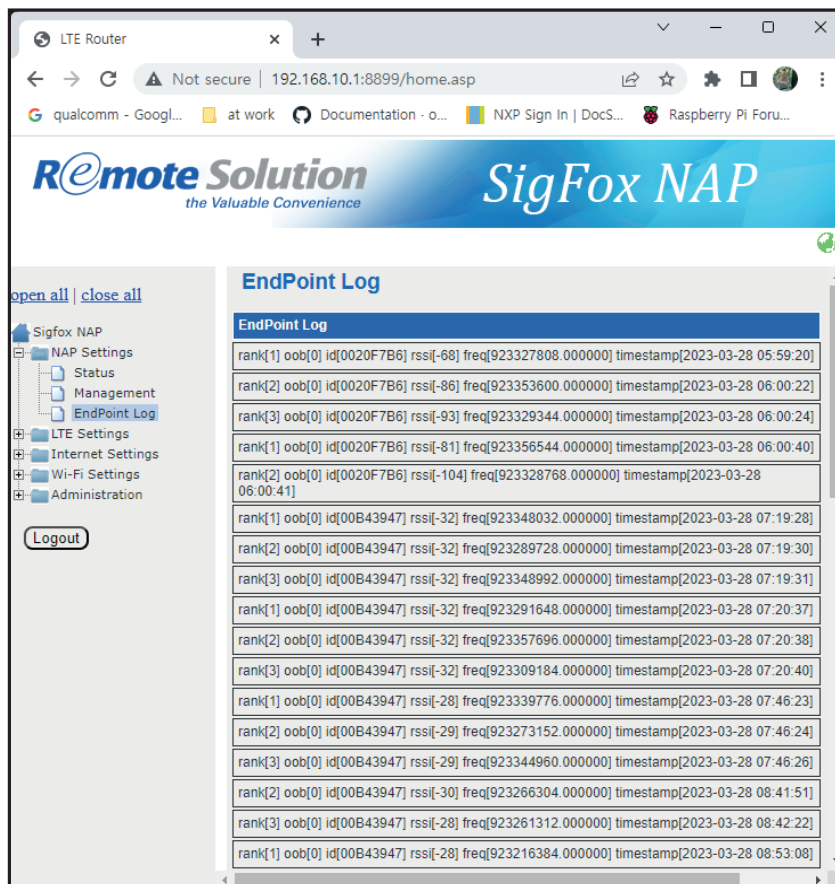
LTE Router ×
+
Not secure | 192.168.10.1:8899/home.asp
qualcomm - Googl... at work Documentation - o... NXP Sign In | DocS... Raspberry Pi Foru...

Remote Solution
the Valuable Convenience
SigFox NAP

open all | close all
Sigfox NAP
NAP Settings
Status
Management
EndPoint Log
LTE Settings
Internet Settings
Wi-Fi Settings
Administration
Logout

EndPoint Log

| EndPoint Log |
|---|
| rank[1] oob[0] id[0020F7B6] rssi[-68] freq[923327808.000000] timestamp[2023-03-28 05:59:20] |
| rank[2] oob[0] id[0020F7B6] rssi[-86] freq[923353600.000000] timestamp[2023-03-28 06:00:22] |
| rank[3] oob[0] id[0020F7B6] rssi[-93] freq[923329344.000000] timestamp[2023-03-28 06:00:24] |
| rank[1] oob[0] id[0020F7B6] rssi[-81] freq[923356544.000000] timestamp[2023-03-28 06:00:40] |
| rank[2] oob[0] id[0020F7B6] rssi[-104] freq[923328768.000000] timestamp[2023-03-28 06:00:41] |
| rank[1] oob[0] id[00B43947] rssi[-32] freq[923348032.000000] timestamp[2023-03-28 07:19:28] |
| rank[2] oob[0] id[00B43947] rssi[-32] freq[923289728.000000] timestamp[2023-03-28 07:19:30] |
| rank[3] oob[0] id[00B43947] rssi[-32] freq[923348992.000000] timestamp[2023-03-28 07:19:31] |
| rank[1] oob[0] id[00B43947] rssi[-32] freq[923291648.000000] timestamp[2023-03-28 07:20:37] |
| rank[2] oob[0] id[00B43947] rssi[-32] freq[923357696.000000] timestamp[2023-03-28 07:20:38] |
| rank[3] oob[0] id[00B43947] rssi[-32] freq[923309184.000000] timestamp[2023-03-28 07:20:40] |
| rank[1] oob[0] id[00B43947] rssi[-28] freq[923339776.000000] timestamp[2023-03-28 07:46:23] |
| rank[2] oob[0] id[00B43947] rssi[-29] freq[923273152.000000] timestamp[2023-03-28 07:46:24] |
| rank[3] oob[0] id[00B43947] rssi[-29] freq[923344960.000000] timestamp[2023-03-28 07:46:26] |
| rank[2] oob[0] id[00B43947] rssi[-30] freq[923266304.000000] timestamp[2023-03-28 08:41:51] |
| rank[3] oob[0] id[00B43947] rssi[-28] freq[923261312.000000] timestamp[2023-03-28 08:42:22] |
| rank[1] oob[0] id[00B43947] rssi[-28] freq[923216384.000000] timestamp[2023-03-28 08:53:08] |